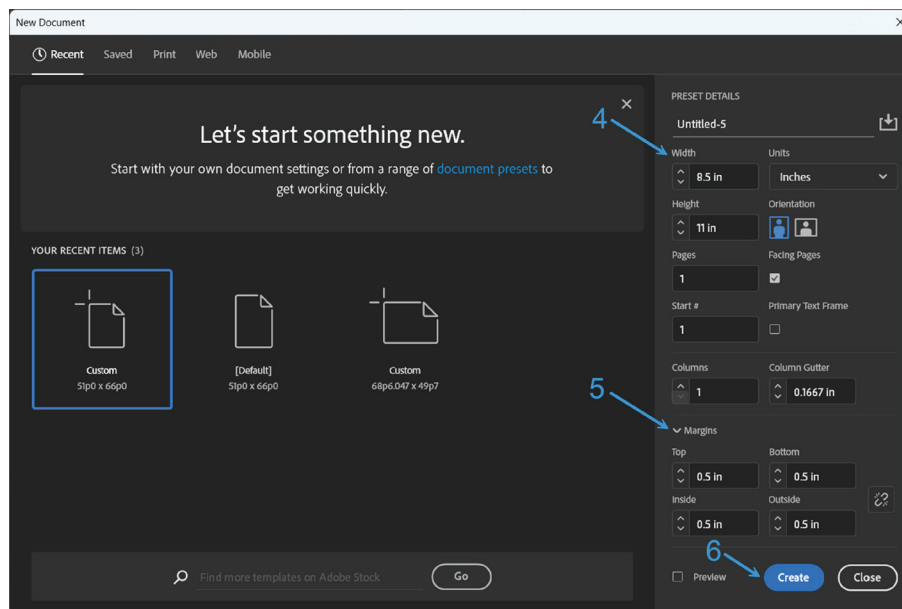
New Document

Recent Saved Print Web Mobile

Let's start something new.

Start with your own document settings or from a range of document presets to get working quickly.

YOUR RECENT ITEMS (3)

Custom
51p0 x 66p0

[Default]
51p0 x 66p0

Custom
68p6.047 x 49p7

Find more templates on Adobe Stock

Go

PRESET DETAILS

Untitled-5

4

Width
8.5 in

Units
Inches

Height
11 in

Orientation

Pages
1

Facing Pages

Start #
1

Primary Text Frame

Columns
1

Column Gutter
0.1667 in

5

Margins

Top
0.5 in

Bottom
0.5 in

Inside
0.5 in

Outside
0.5 in

6

Preview

Create

Close